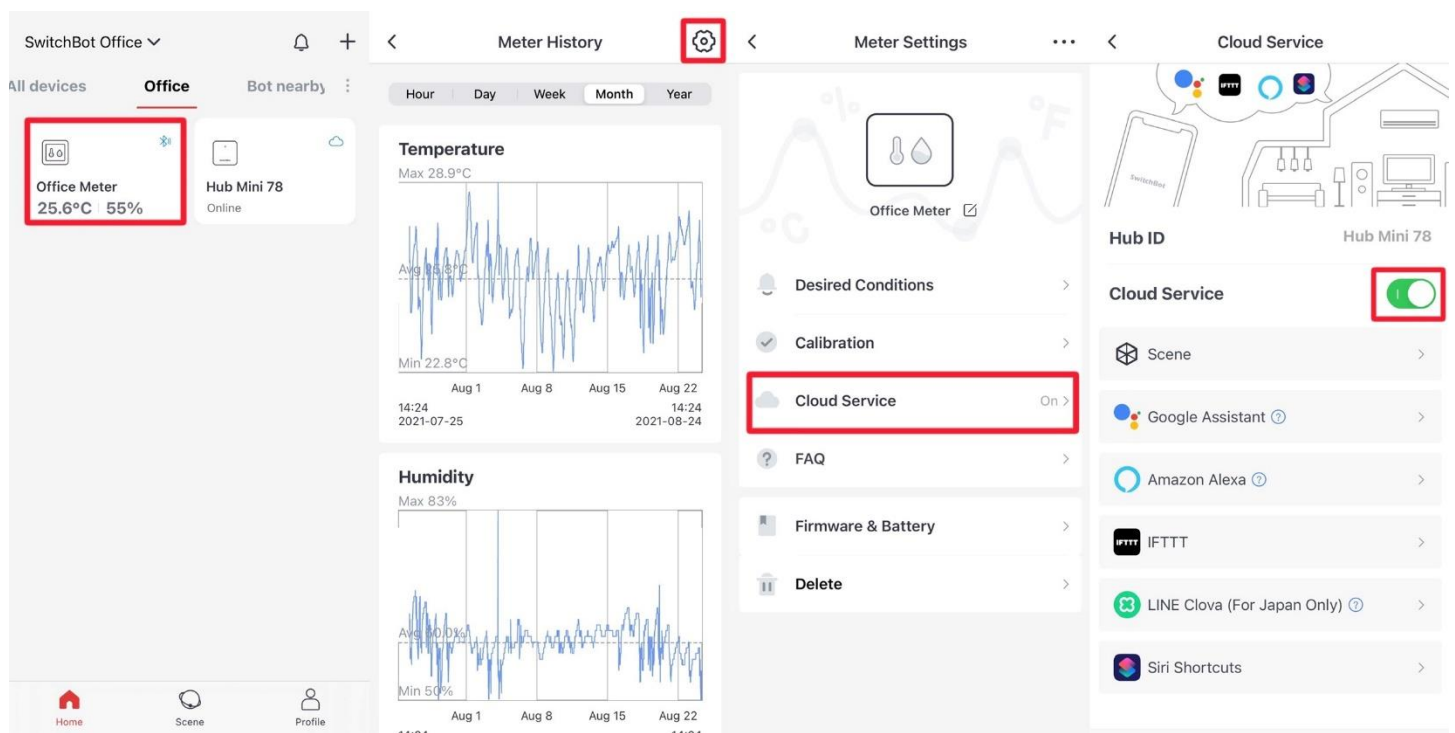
SwitchBot Office

All devices Office Bot nearby

Office Meter
25.6°C 55%

Hub Mini 78
Online

Home Scene Profile

Meter History

Hour Day Week Month Year

Temperature
Max 28.9°C
Avg 25.3°C
Min 22.8°C
Aug 1 Aug 8 Aug 15 Aug 22
14:24
2021-07-25
14:24
2021-08-24

Humidity
Max 83%
Avg 60.0%
Min 50%
Aug 1 Aug 8 Aug 15 Aug 22

Meter Settings

Office Meter

Desired Conditions
Calibration
Cloud Service On
FAQ
Firmware & Battery
Delete

Cloud Service

SwitchBot

Hub ID Hub Mini 78
Cloud Service
Scene
Google Assistant
Amazon Alexa
IFTTT
LINE Clova (For Japan Only)
Siri Shortcuts